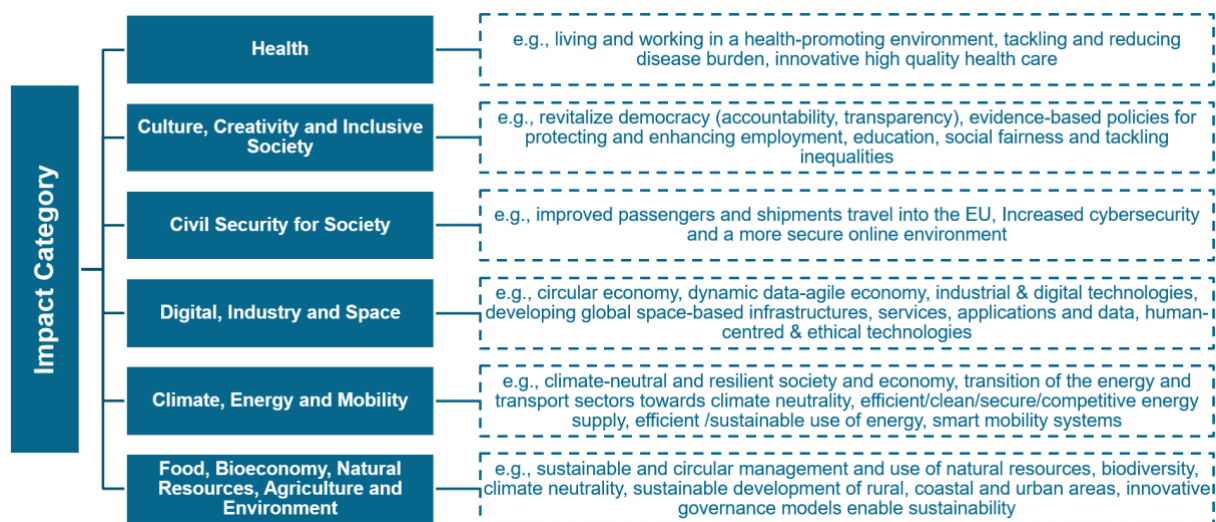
Impact Category

Health

e.g., living and working in a health-promoting environment, tackling and reducing disease burden, innovative high quality health care

Culture, Creativity and Inclusive Society

e.g., revitalize democracy (accountability, transparency), evidence-based policies for protecting and enhancing employment, education, social fairness and tackling inequalities

Civil Security for Society

e.g., improved passengers and shipments travel into the EU, Increased cybersecurity and a more secure online environment

Digital, Industry and Space

e.g., circular economy, dynamic data-agile economy, industrial & digital technologies, developing global space-based infrastructures, services, applications and data, human-centred & ethical technologies

Climate, Energy and Mobility

e.g., climate-neutral and resilient society and economy, transition of the energy and transport sectors towards climate neutrality, efficient/clean/secure/competitive energy supply, efficient /sustainable use of energy, smart mobility systems

Food, Bioeconomy, Natural Resources, Agriculture and Environment

e.g., sustainable and circular management and use of natural resources, biodiversity, climate neutrality, sustainable development of rural, coastal and urban areas, innovative governance models enable sustainability